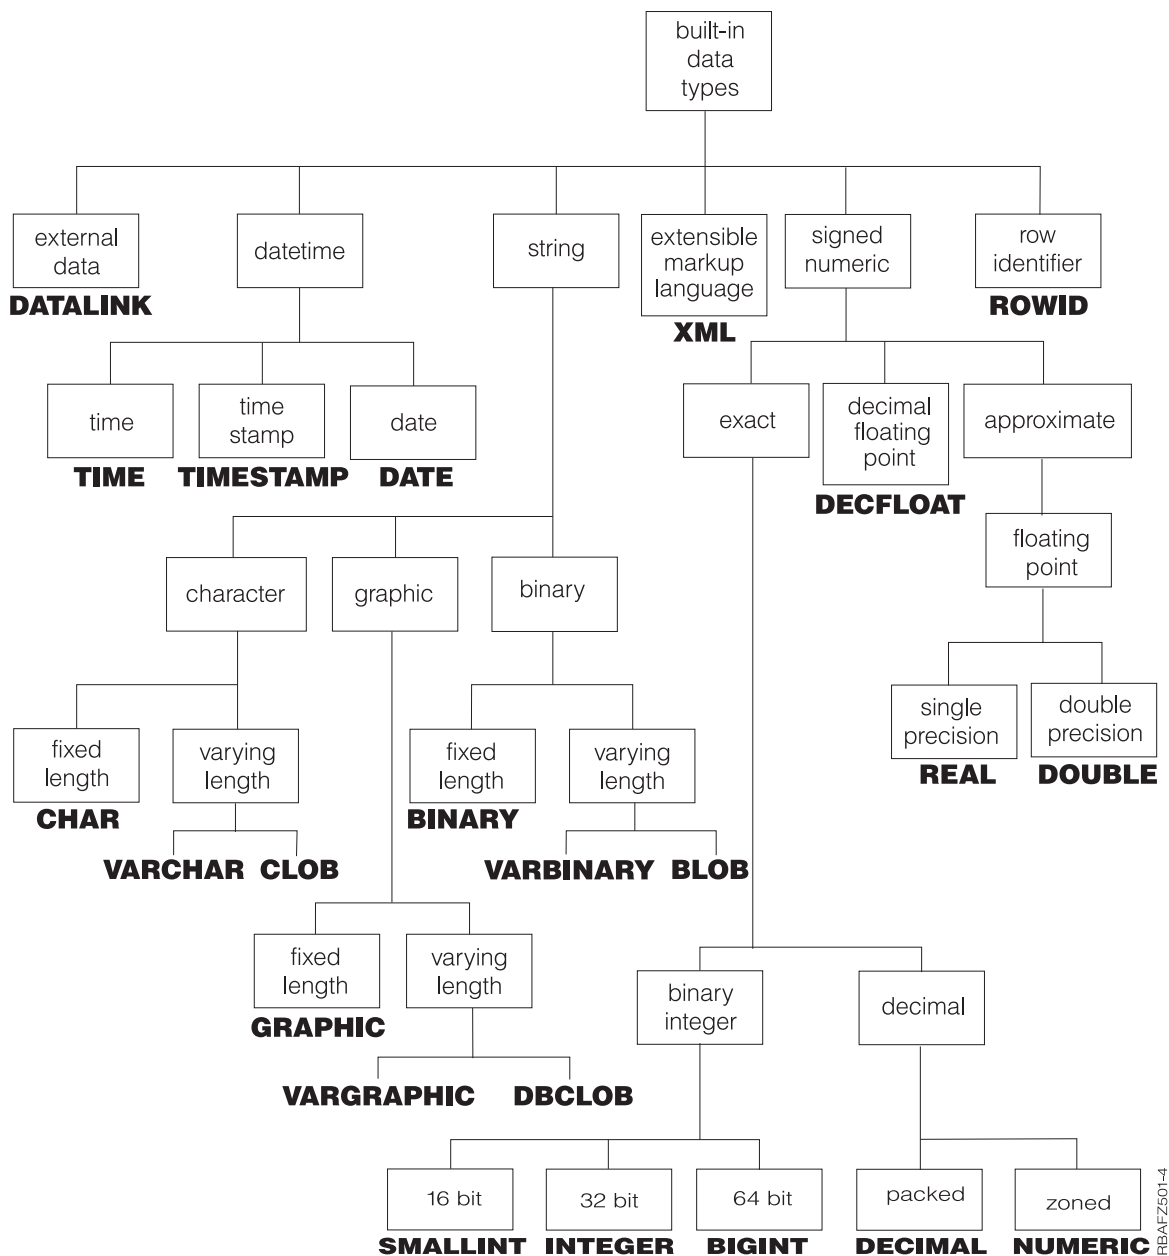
built-in data types

external data
DATALINK

datetime

time
TIME

time stamp
TIMESTAMP

date
DATE

string

character

fixed length
CHAR

varying length
VARCHAR CLOB

graphic

fixed length
GRAPHIC

varying length
VARGRAPHIC DBCLOB

binary

fixed length
BINARY

varying length
VARBINARY BLOB

extensible markup language
XML

signed numeric

exact

binary integer

16 bit
SMALLINT

32 bit
INTEGER

64 bit
BIGINT

decimal

packed
DECIMAL

zoned
NUMERIC

decimal floating point
DECFLOAT

approximate

floating point

single precision
REAL

double precision
DOUBLE

row identifier
ROWID

RBAFZ501-4